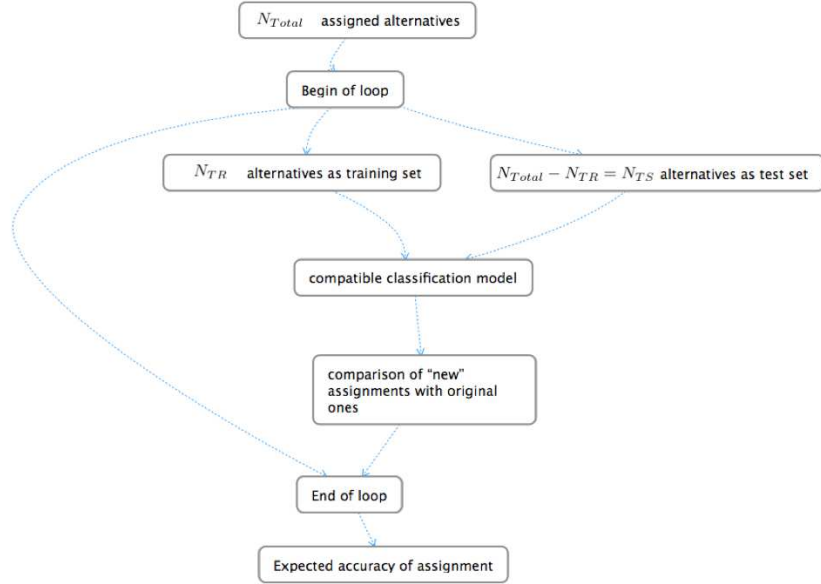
$N_{Total}$ assigned alternatives

Begin of loop

$N_{TR}$ alternatives as training set

$N_{Total} - N_{TR} = N_{TS}$ alternatives as test set

compatible classification model

comparison of "new" assignments with original ones

End of loop

Expected accuracy of assignment